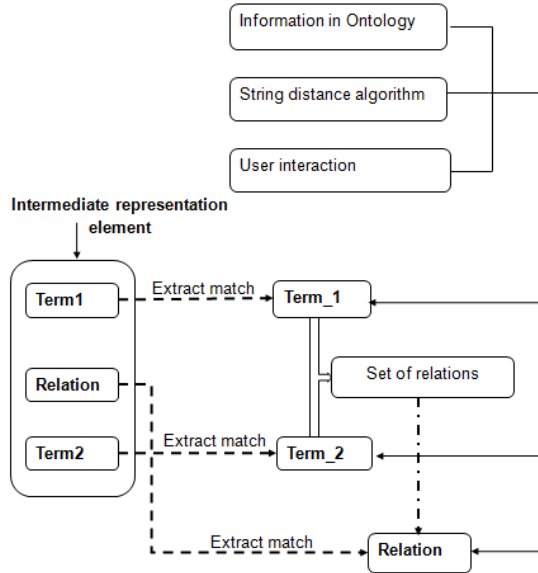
Information in Ontology

String distance algorithm

User interaction

Intermediate representation element

Term1

Relation

Term2

Extract match

Extract match

Extract match

Term_1

Set of relations

Term_2

Relation